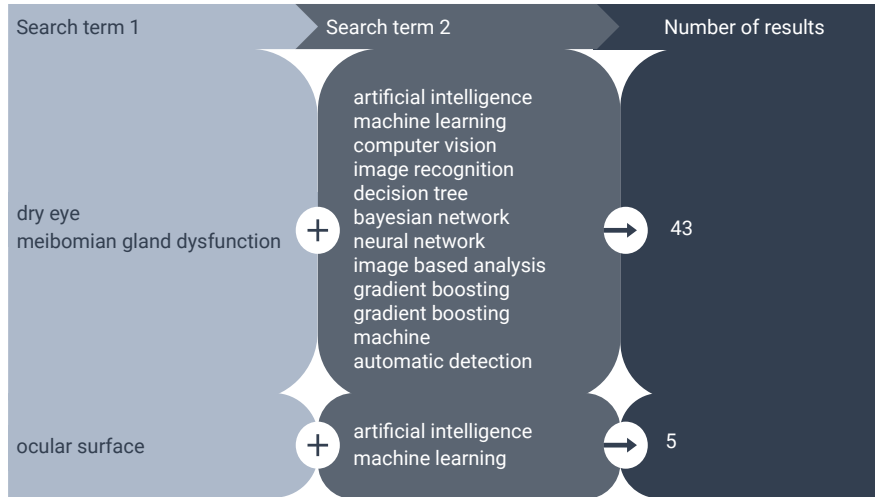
| Search term 1 | | Search term 2 | | Number of results |
|---|---|---|---|---|
| dry eye<br>meibomian gland dysfunction | + | artificial intelligence<br>machine learning<br>computer vision<br>image recognition<br>decision tree<br>bayesian network<br>neural network<br>image based analysis<br>gradient boosting<br>gradient boosting machine<br>automatic detection | → | 43 |
| ocular surface | + | artificial intelligence<br>machine learning | → | 5 |